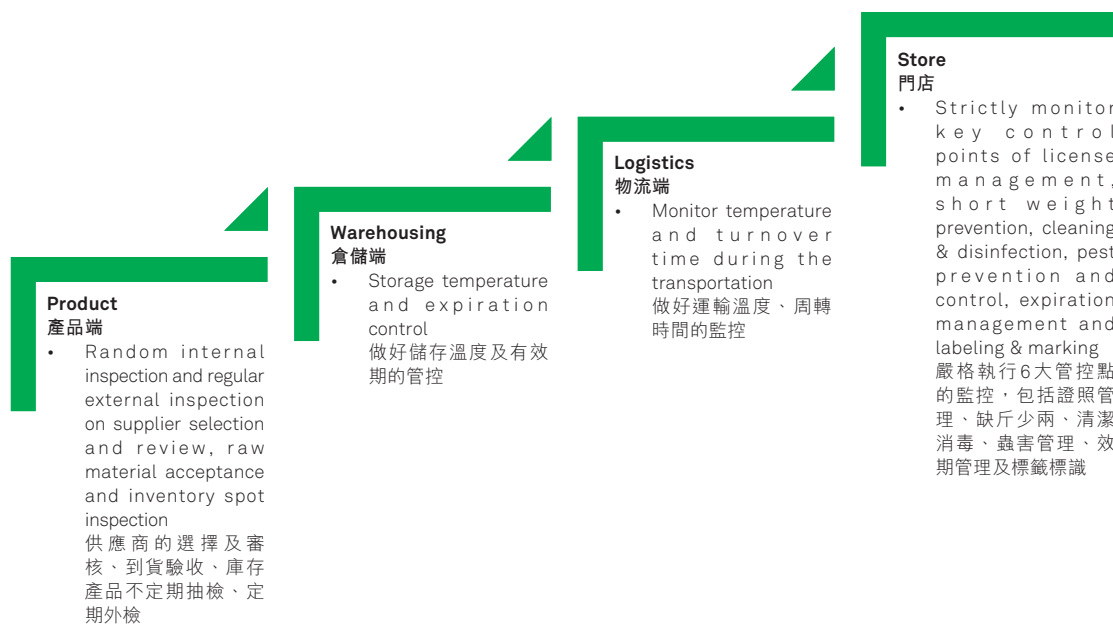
Product
產品端
• Random internal inspection and regular external inspection on supplier selection and review, raw material acceptance and inventory spot inspection
供應商的選擇及審核、到貨驗收、庫存產品不定期抽檢、定期外檢

Warehousing
倉儲端
• Storage temperature and expiration control
做好儲存溫度及有效期的管控

Logistics
物流端
• Monitor temperature and turnover time during the transportation
做好運輸溫度、周轉時間的監控

Store
門店
• Strictly monitor key control points of license management, short weight prevention, cleaning & disinfection, pest prevention and control, expiration management and labeling & marking
嚴格執行6大管控點的監控，包括證照管理、缺斤少兩、清潔消毒、蟲害管理、效期管理及標籤標識